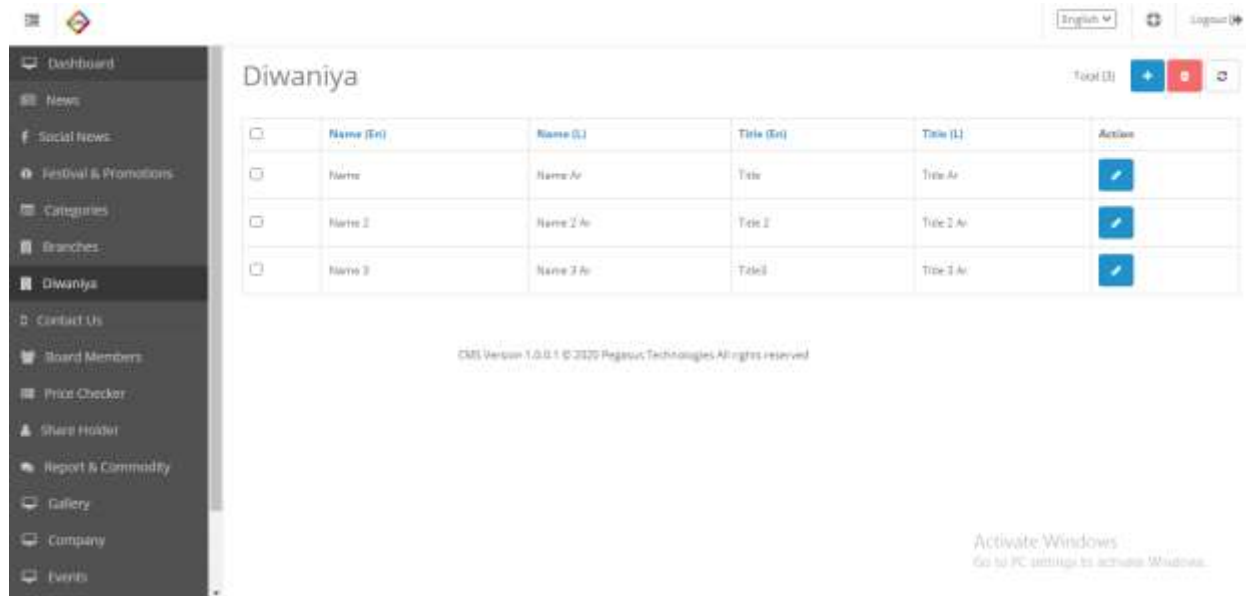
English

Logout

Dashboard
News
Social News
Festival & Promotions
Categories
Branches
Diwaniya
Contact Us
Board Members
Price Checker
Share Holder
Report & Commodity
Gallery
Company
Events

Diwaniya

Total (3)

| | Name (En) | Name (L) | Title (En) | Title (L) | Action |
|---|---|---|---|---|---|
| | Name | Name Ar | Title | Title Ar | |
| | Name 2 | Name 2 Ar | Title 2 | Title 2 Ar | |
| | Name 3 | Name 3 Ar | Title3 | Title 3 Ar | |

CMS Version 1.0.0.1 © 2020 Pegasus Technologies All rights reserved

Activate Windows
Go to PC settings to activate Windows.